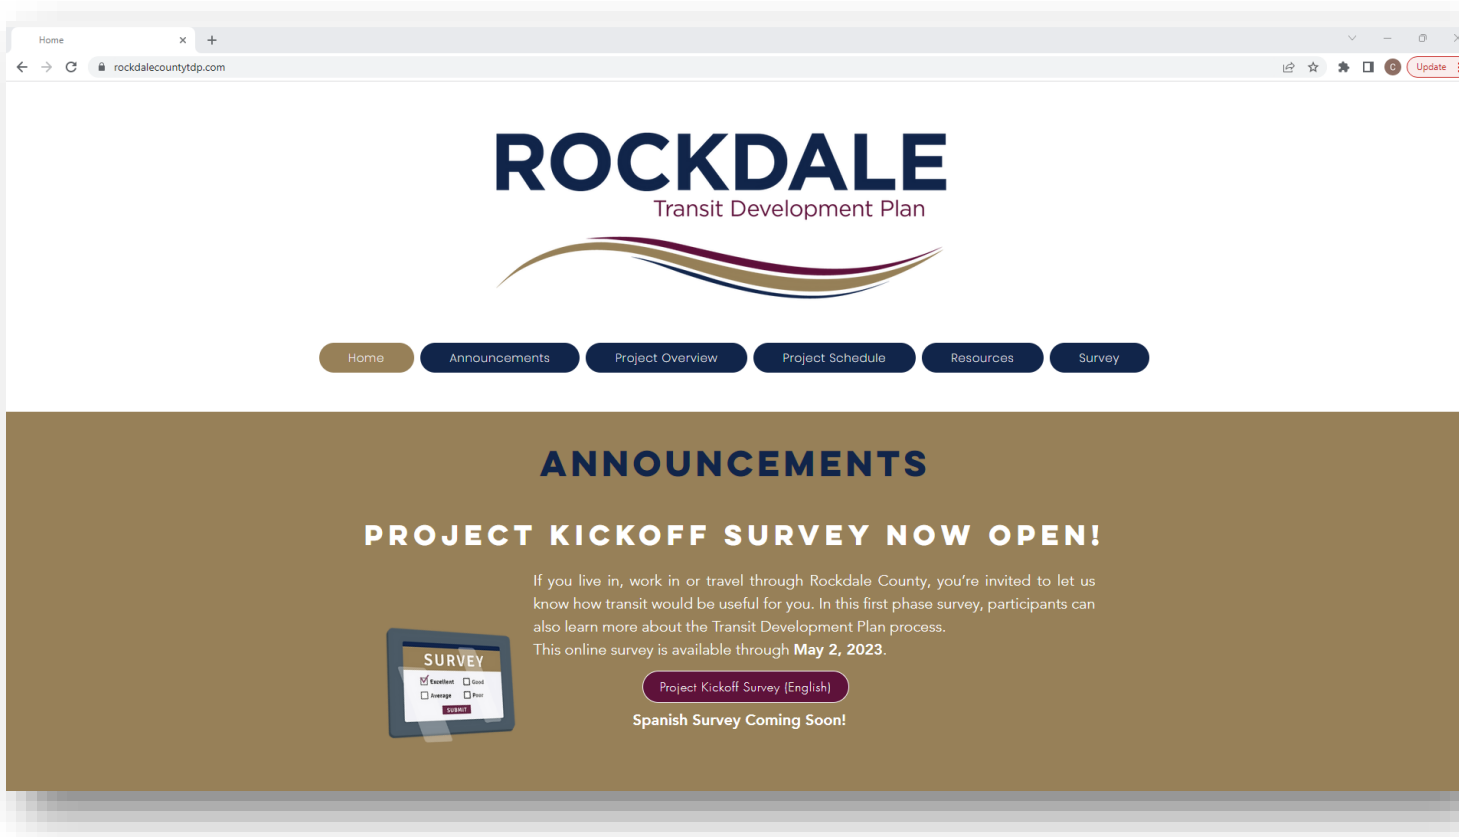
Home
rockdalecountytdp.com
C
Update

ROCKDALE
Transit Development Plan

Home Announcements Project Overview Project Schedule Resources Survey

ANNOUNCEMENTS

PROJECT KICKOFF SURVEY NOW OPEN!

If you live in, work in or travel through Rockdale County, you're invited to let us know how transit would be useful for you. In this first phase survey, participants can also learn more about the Transit Development Plan process.
This online survey is available through **May 2, 2023**.

SURVEY
Excellent Good
Average Poor
SUBMIT

Project Kickoff Survey (English)

Spanish Survey Coming Soon!